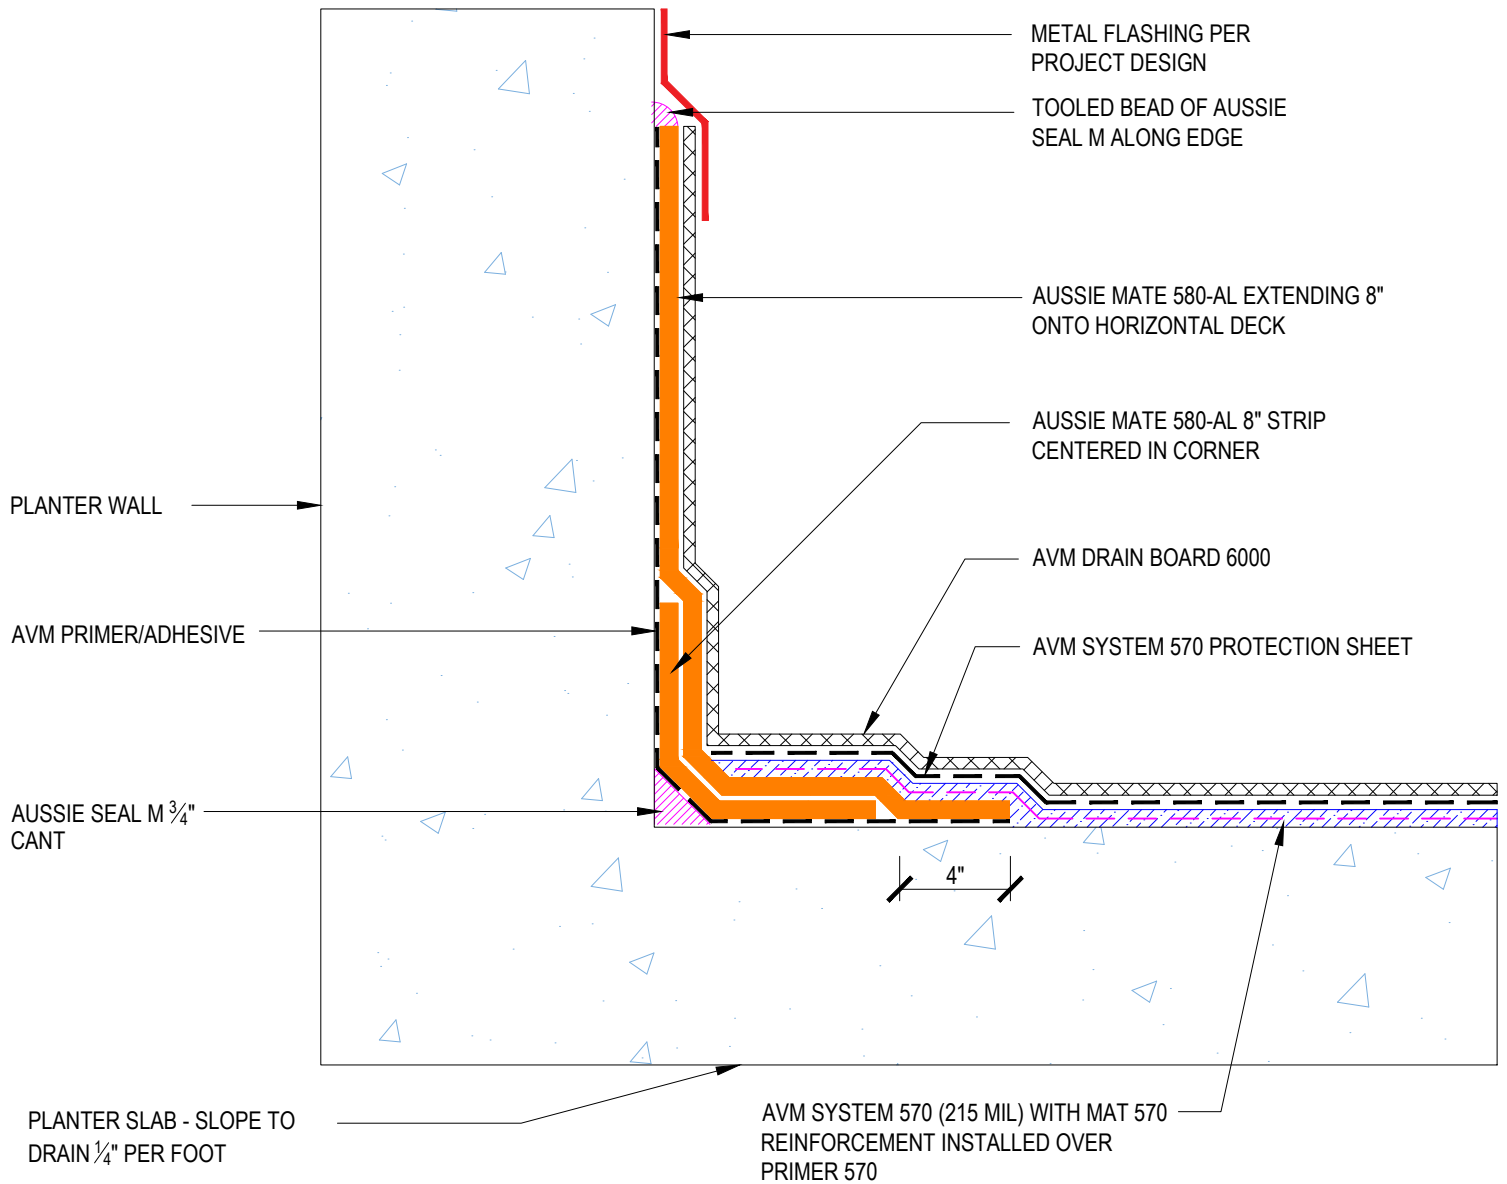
METAL FLASHING PER PROJECT DESIGN

TOOLED BEAD OF AUSSIE SEAL M ALONG EDGE

AUSSIE MATE 580-AL EXTENDING 8" ONTO HORIZONTAL DECK

AUSSIE MATE 580-AL 8" STRIP CENTERED IN CORNER

PLANTER WALL

AVM DRAIN BOARD 6000

AVM SYSTEM 570 PROTECTION SHEET

AVM PRIMER/ADHESIVE

AUSSIE SEAL M $\frac{3}{4}$" CANT

4"

PLANTER SLAB - SLOPE TO DRAIN $\frac{1}{4}$" PER FOOT

AVM SYSTEM 570 (215 MIL) WITH MAT 570 REINFORCEMENT INSTALLED OVER PRIMER 570